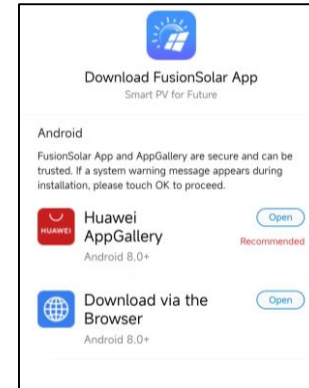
Download FusionSolar App
Smart PV for Future

Android

FusionSolar App and AppGallery are secure and can be trusted. If a system warning message appears during installation, please touch OK to proceed.

HUAWEI
Huawei AppGallery
Android 8.0+
Open
Recommended

Download via the Browser
Android 8.0+
Open